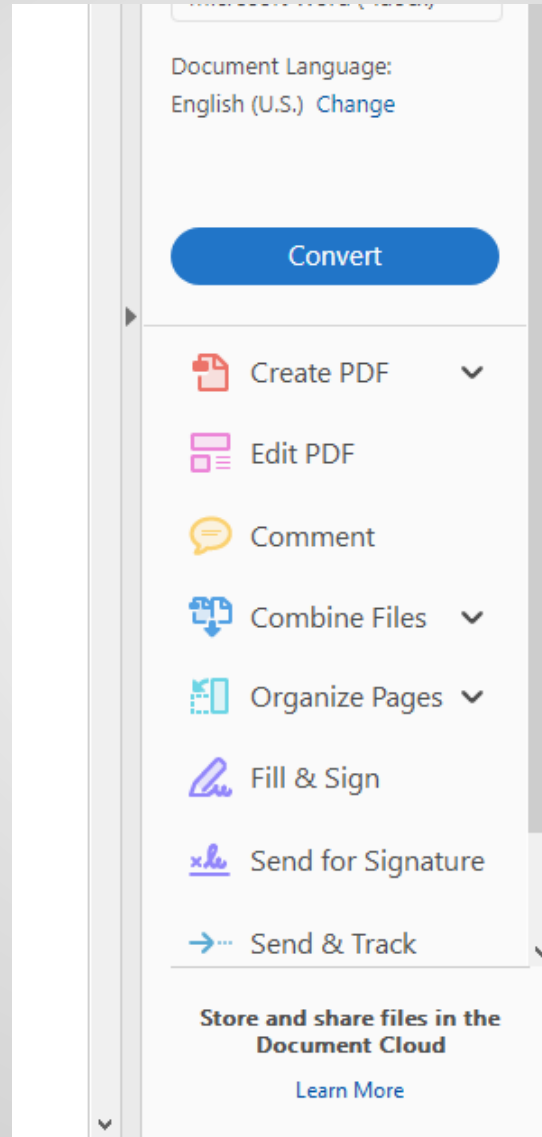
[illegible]

Document Language:
English (U.S.) Change

Convert

Create PDF

Edit PDF

Comment

Combine Files

Organize Pages

Fill & Sign

Send for Signature

Send & Track

Store and share files in the Document Cloud

Learn More